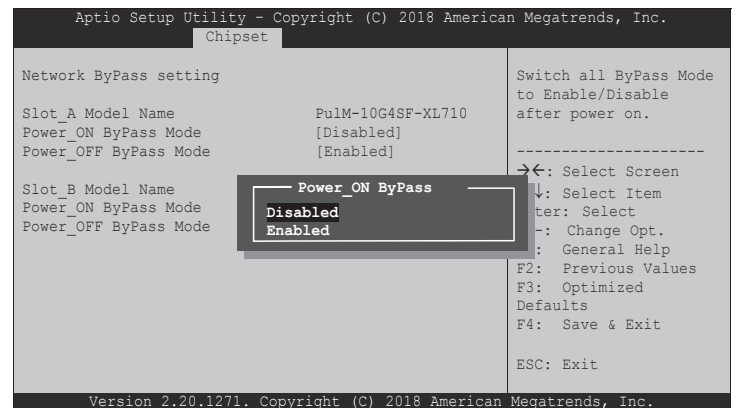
Aptio Setup Utility – Copyright (C) 2018 American Megatrends, Inc.
Chipset

Network ByPass setting

Slot_A Model Name PulM-10G4SF-XL710
Power_ON ByPass Mode [Disabled]
Power_OFF ByPass Mode [Enabled]

Slot_B Model Name
Power_ON ByPass Mode
Power_OFF ByPass Mode

Power_ON ByPass
Disabled
Enabled

Switch all ByPass Mode to Enable/Disable after power on.

---------------------
→←: Select Screen
↓: Select Item
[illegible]ter: Select
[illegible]-: Change Opt.
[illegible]: General Help
F2: Previous Values
F3: Optimized Defaults
F4: Save & Exit

ESC: Exit

Version 2.20.1271. Copyright (C) 2018 American Megatrends, Inc.